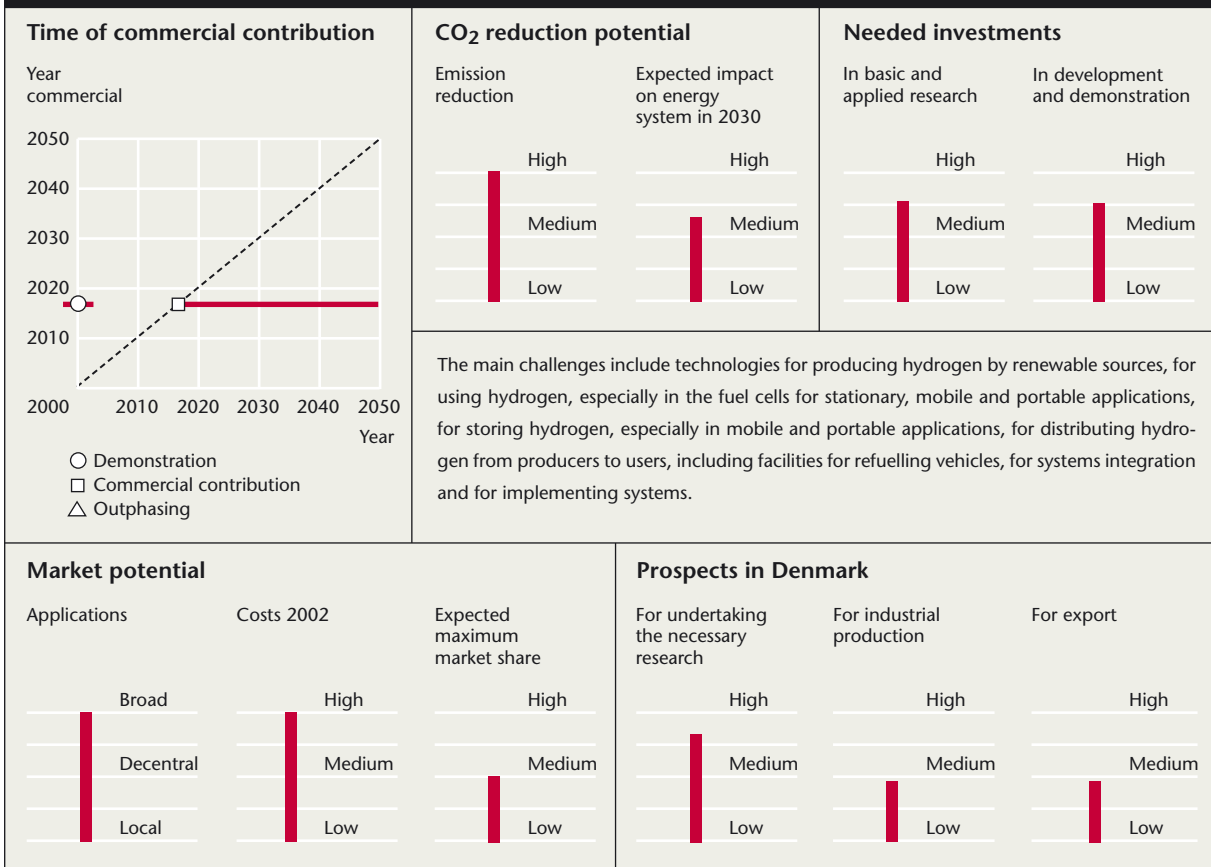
Time of commercial contribution

Year commercial

2050
2040
2030
2020
2010

2000 2010 2020 2030 2040 2050
Year

○ Demonstration
□ Commercial contribution
△ Outphasing

$CO_2$ reduction potential

Emission reduction

High
Medium
Low

Expected impact on energy system in 2030

High
Medium
Low

Needed investments

In basic and applied research

High
Medium
Low

In development and demonstration

High
Medium
Low

The main challenges include technologies for producing hydrogen by renewable sources, for using hydrogen, especially in the fuel cells for stationary, mobile and portable applications, for storing hydrogen, especially in mobile and portable applications, for distributing hydrogen from producers to users, including facilities for refuelling vehicles, for systems integration and for implementing systems.

Market potential

Applications

Broad
Decentral
Local

Costs 2002

High
Medium
Low

Expected maximum market share

High
Medium
Low

Prospects in Denmark

For undertaking the necessary research

High
Medium
Low

For industrial production

High
Medium
Low

For export

High
Medium
Low